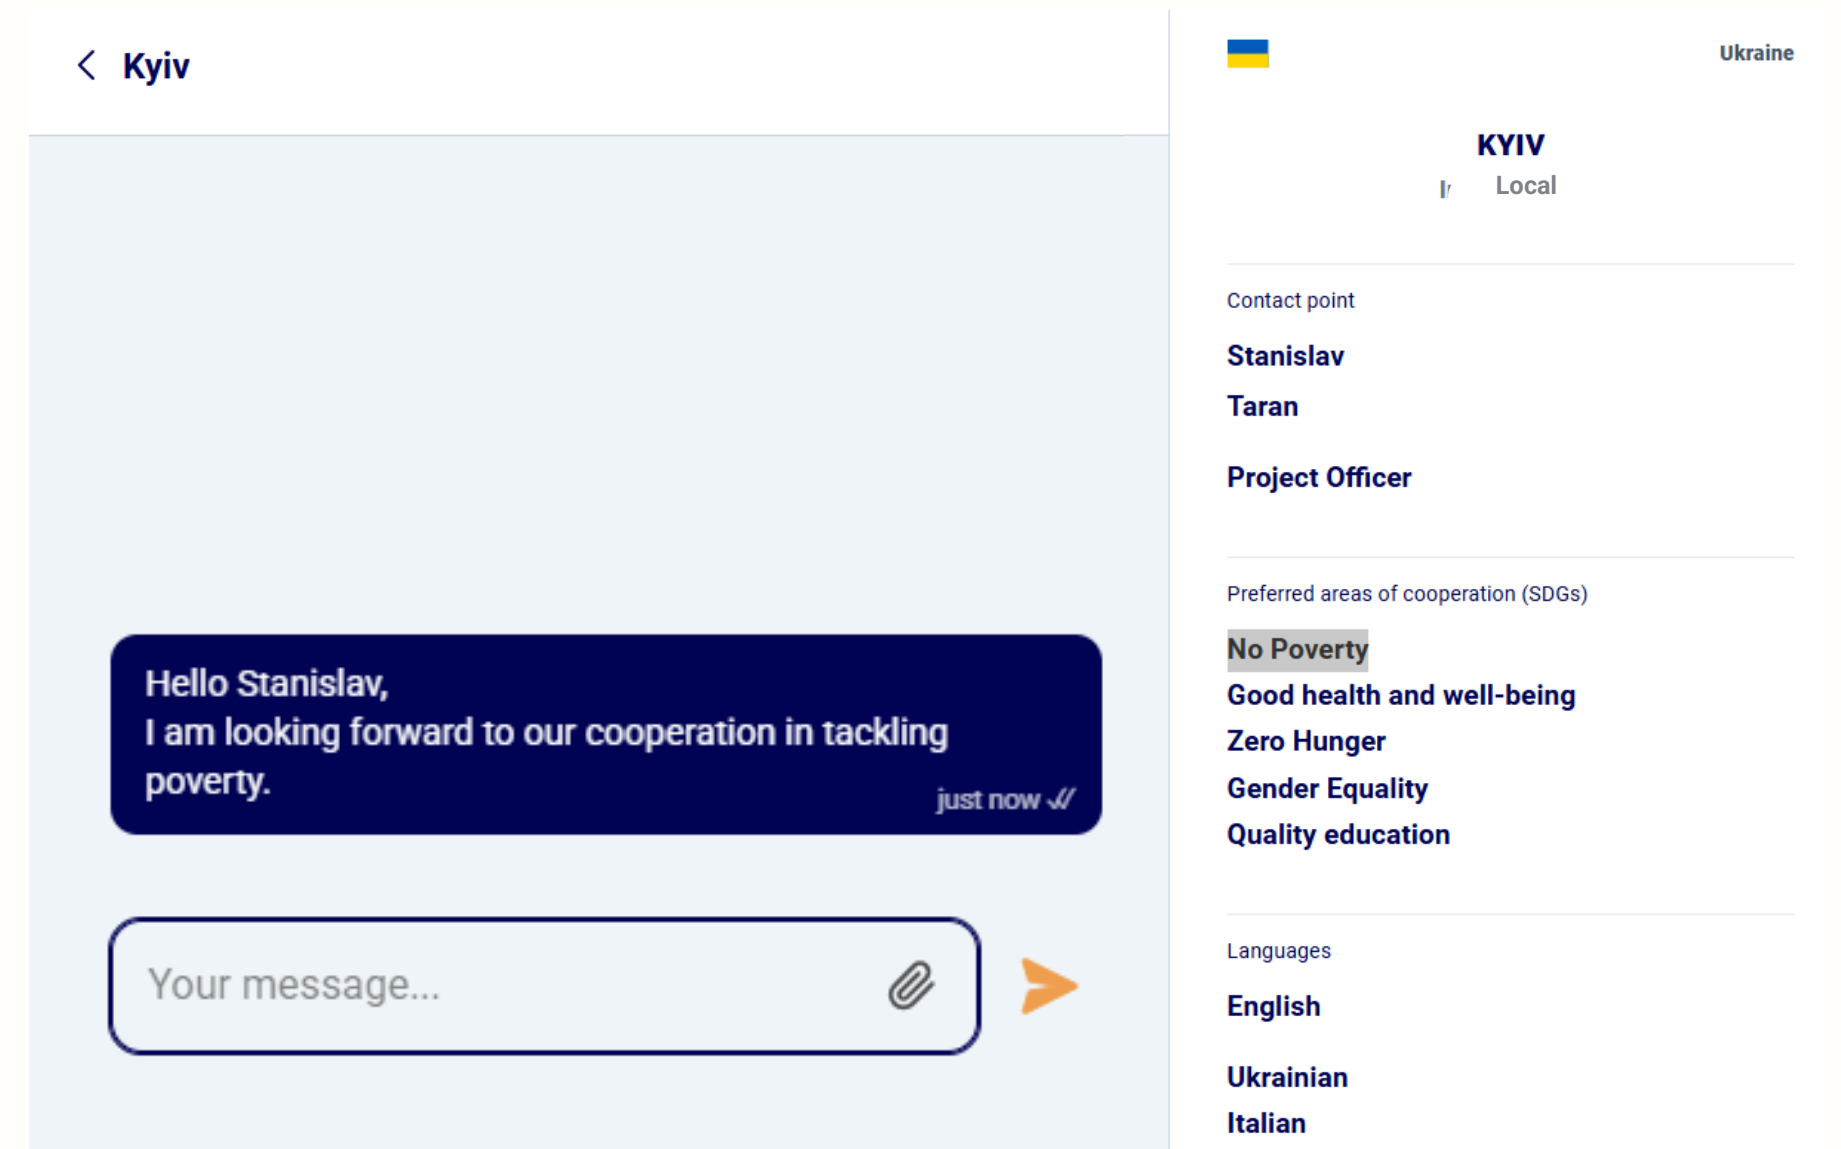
Kyiv

Hello Stanislav,
I am looking forward to our cooperation in tackling poverty.

just now

Your message...

Ukraine

KYIV

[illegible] Local

Contact point

Stanislav

Taran

Project Officer

Preferred areas of cooperation (SDGs)

No Poverty

Good health and well-being

Zero Hunger

Gender Equality

Quality education

Languages

English

Ukrainian

Italian